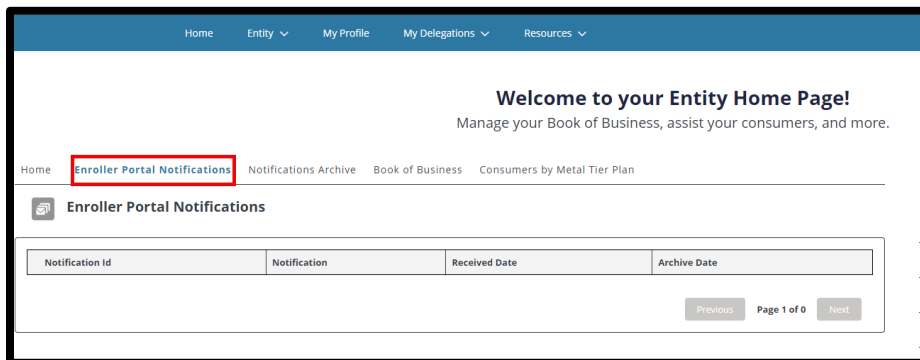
Home Entity My Profile My Delegations Resources

Welcome to your Entity Home Page!
Manage your Book of Business, assist your consumers, and more.

Home Enroller Portal Notifications Notifications Archive Book of Business Consumers by Metal Tier Plan

Enroller Portal Notifications

| Notification Id | Notification | Received Date | Archive Date |
|---|---|---|---|

Previous Page 1 of 0 Next